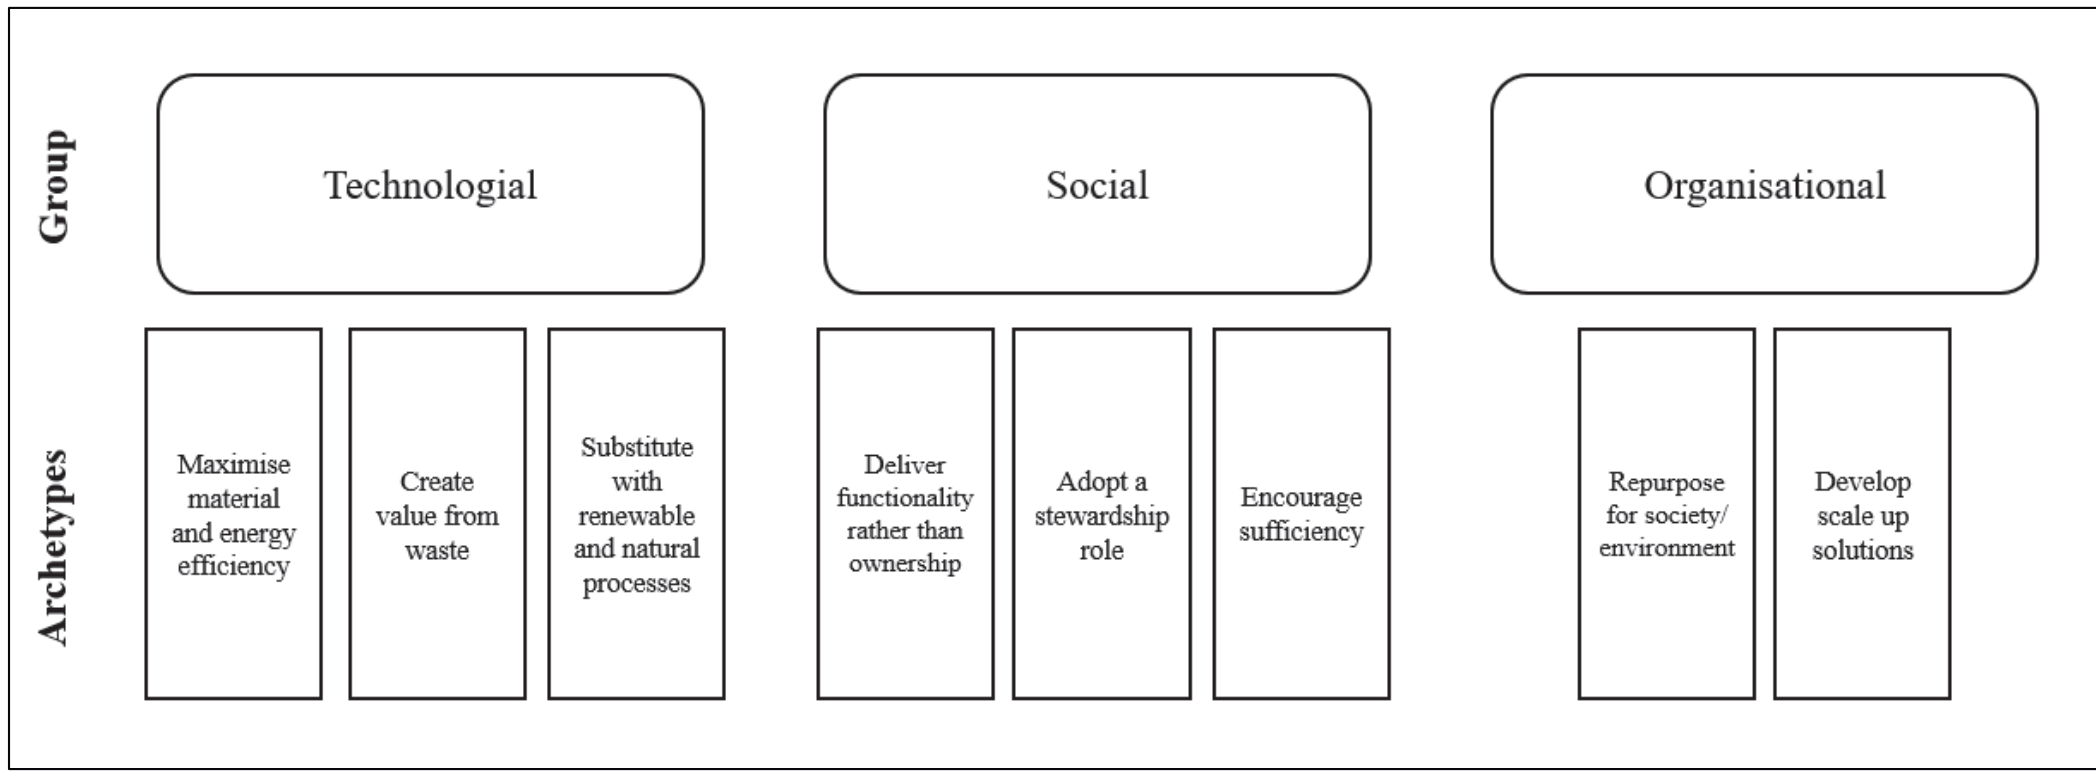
Group

Technologial

Social

Organisational

Archetypes

Maximise material and energy efficiency

Create value from waste

Substitute with renewable and natural processes

Deliver functionality rather than ownership

Adopt a stewardship role

Encourage sufficiency

Repurpose for society/ environment

Develop scale up solutions